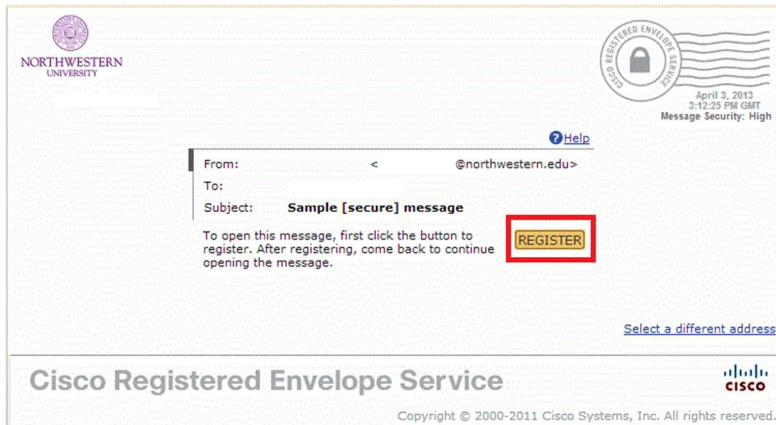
NORTHWESTERN UNIVERSITY

CISCO REGISTERED ENVELOPE SERVICE

April 3, 2013
3:12:25 PM GMT
Message Security: High

?Help

From: < @northwestern.edu>

To:

Subject: Sample [secure] message

To open this message, first click the button to register. After registering, come back to continue opening the message.

REGISTER

Select a different address

Cisco Registered Envelope Service

CISCO

Copyright © 2000-2011 Cisco Systems, Inc. All rights reserved.